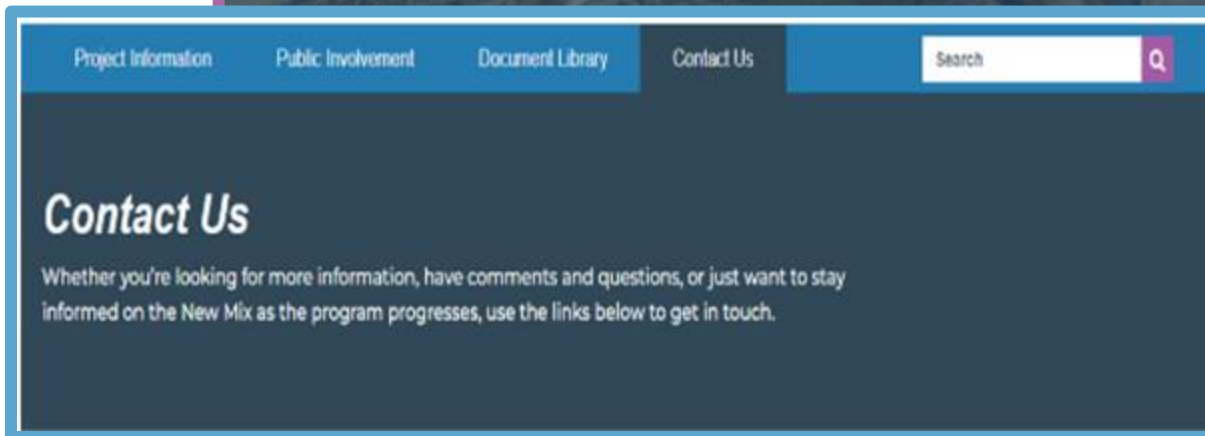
Project Information Public Involvement Document Library Contact Us

Search

Contact Us

Whether you're looking for more information, have comments and questions, or just want to stay informed on the New Mix as the program progresses, use the links below to get in touch.